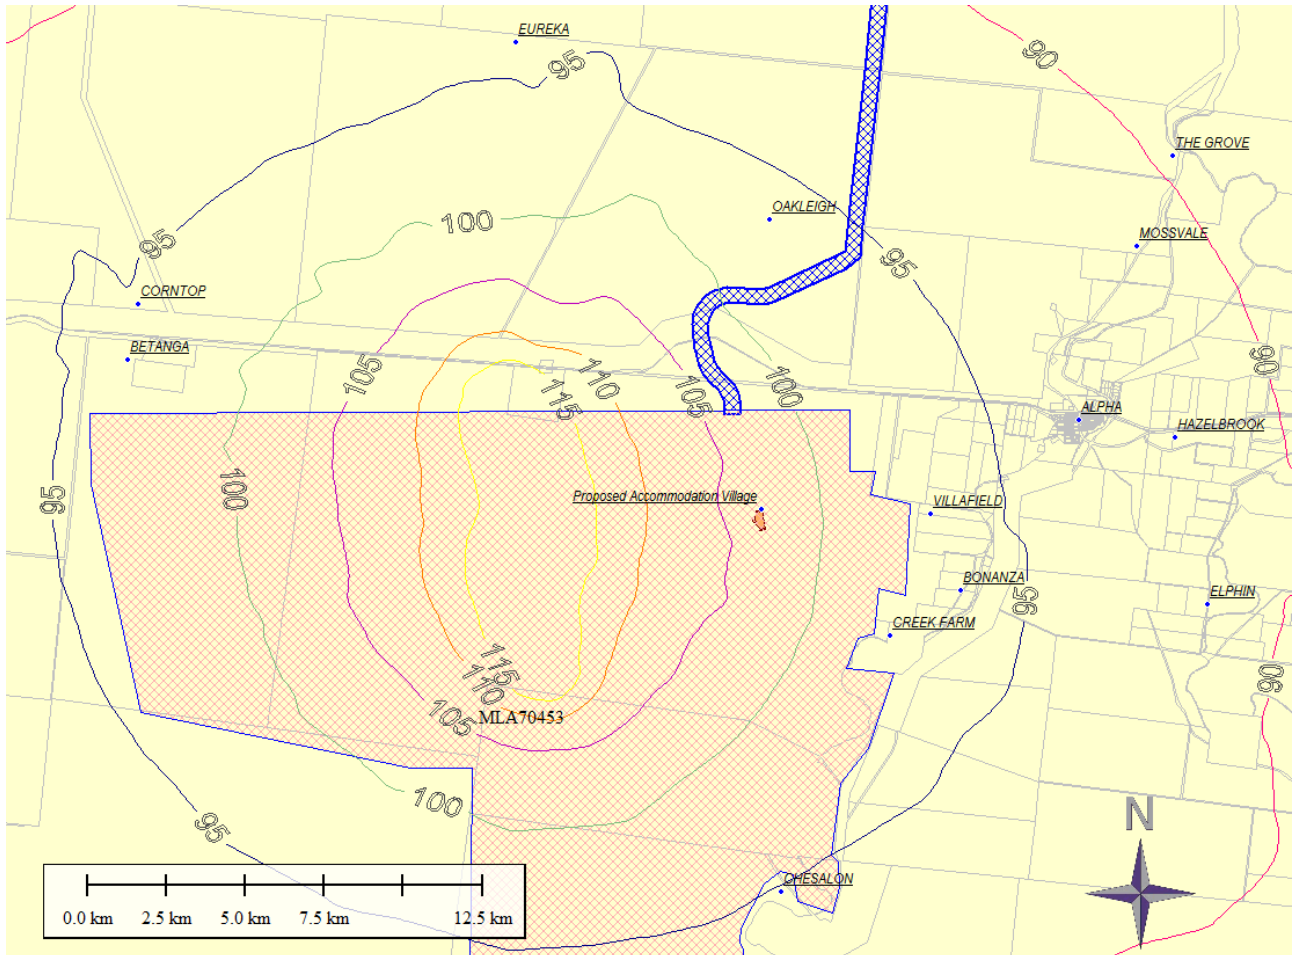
EUREKA
95
90
THE GROVE
100
OAKLEIGH
95
MOSSVALE
95
CORNTOP
BETANGA
105
110
115
105
100
90
ALPHA
HAZELBROOK
100
95
Proposed Accommodation Village
VILLAFIELD
BONANZA
95
ELPHIN
CREEK FARM
90
115
110
105
MLA70453
100
95
N
CHESALON
0.0 km
2.5 km
5.0 km
7.5 km
12.5 km